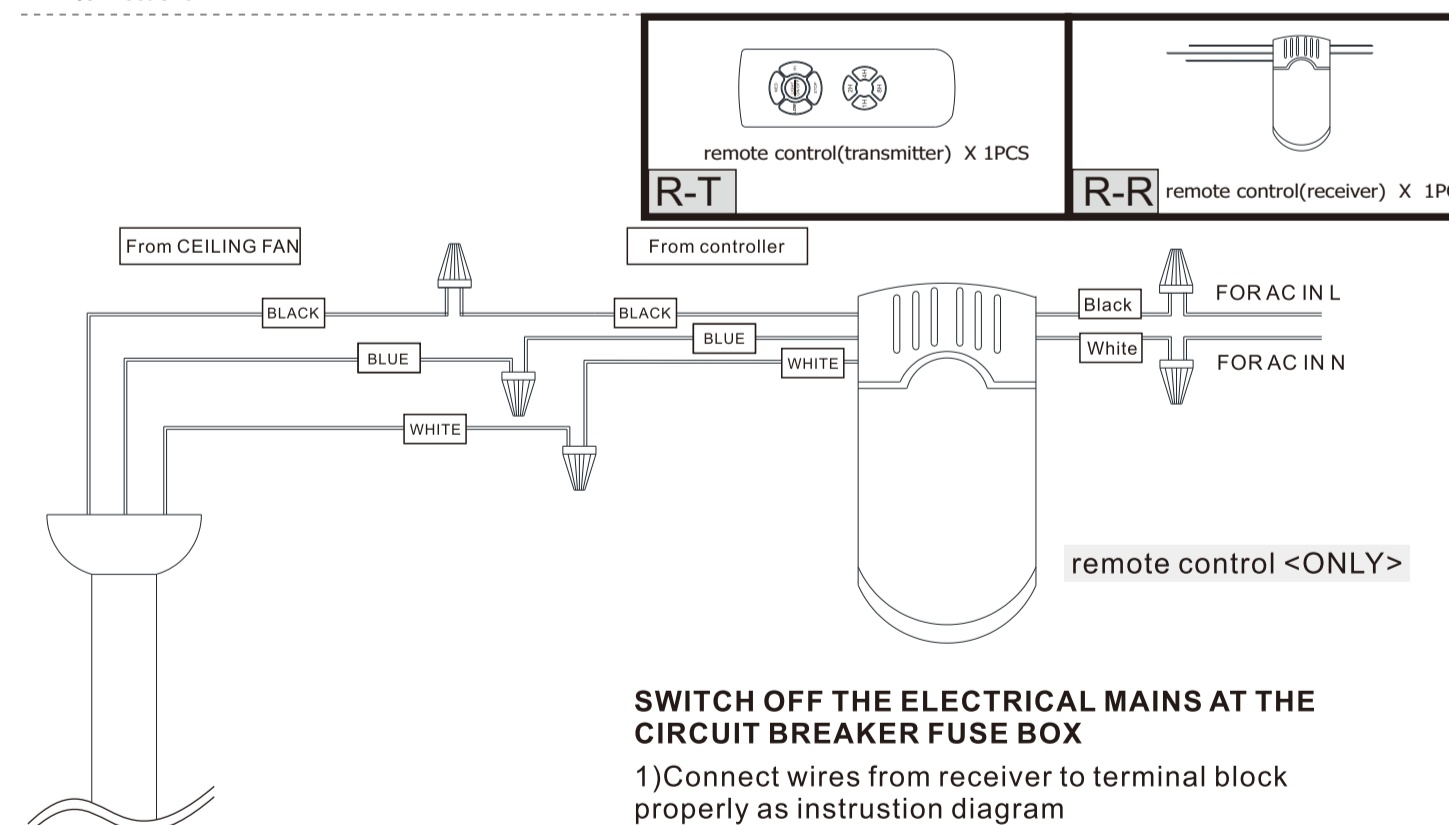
remote control(transmitter) X 1PCS

R-T

R-R remote control(receiver) X 1P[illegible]

From CEILING FAN

From controller

BLACK

BLACK

BLUE

BLUE

WHITE

WHITE

Black

FOR AC IN L

White

FOR AC IN N

remote control <ONLY>

SWITCH OFF THE ELECTRICAL MAINS AT THE CIRCUIT BREAKER FUSE BOX

1)Connect wires from receiver to terminal block properly as instrustion diagram